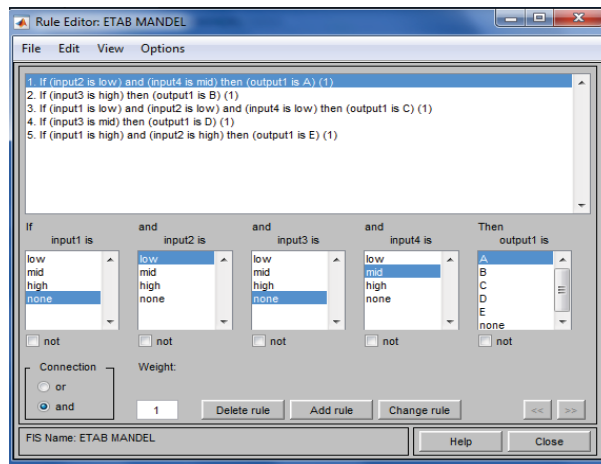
Rule Editor: ETAB MANDEL

File Edit View Options

1. If (input2 is low) and (input4 is mid) then (output1 is A) (1)
2. If (input3 is high) then (output1 is B) (1)
3. If (input1 is low) and (input2 is low) and (input4 is low) then (output1 is C) (1)
4. If (input3 is mid) then (output1 is D) (1)
5. If (input1 is high) and (input2 is high) then (output1 is E) (1)

If
input1 is
low
mid
high
none
not

and
input2 is
low
mid
high
none
not

and
input3 is
low
mid
high
none
not

and
input4 is
low
mid
high
none
not

Then
output1 is
A
B
C
D
E
none
not

Connection
or
and

Weight:
1

Delete rule
Add rule
Change rule
<<
>>

FIS Name: ETAB MANDEL

Help
Close